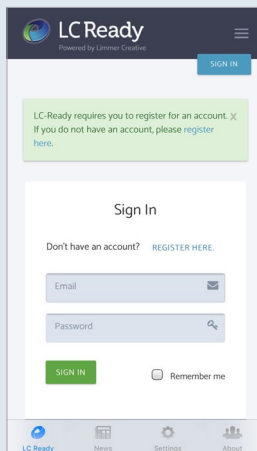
LC Ready
Powered by Limmer Creative

SIGN IN

LC-Ready requires you to register for an account. If you do not have an account, please register here.

X

Sign In

Don't have an account? REGISTER HERE.

Email

Password

SIGN IN

Remember me

LC Ready News Settings About